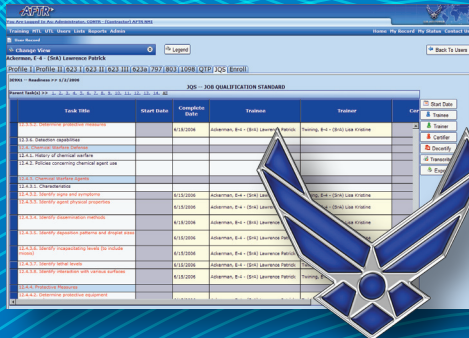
AFTR

You Are Logged In As: Administrator, COMTR - [Contractor] AFTR 984

Training MTL UTL Users Lists Reports Admin

Home My Record My Status Contact Us

Change View

Legend

Back To Users

Ackerman, E-4 - (SrA) Lawrence Patrick

Profile I | Profile II | 623 | 623 I | 623 II | 623a | 797 | 803 | 1098 | QTP | JQS | Enroll

Parent Task(s) >> 1 2 3 4 5 6 7 8 9 10 11 12 13 14 All

JQS -- JOB QUALIFICATION STANDARD

| | Task Title | Start Date | Complete Date | Trainee | Trainer | Cer |
|---|---|---|---|---|---|---|
| | 12.3.5. Determine protective measures | | 8/15/2006 | Ackerman, E-4 - (SrA) Lawrence Patrick | Twining, E-6 - (TSgt) Lisa Kristine | |
| | 12.3.6. Detection capabilities | | | | | |
| | 12.4. Chemical Warfare Defense | | | | | |
| | 12.4.1. History of chemical warfare | | | | | |
| | 12.4.2. Policies concerning chemical agent use | | | | | |
| | 12.4.3. Chemical Warfare Agents | | | | | |
| | 12.4.3.1. Characteristics | | | | | |
| | 12.4.3.2. Identify signs and symptoms | | 8/15/2006 | Ackerman, E-4 - (SrA) Lawrence Patrick | Twining, E-6 - (TSgt) Lisa Kristine | |
| | 12.4.3.3. Identify agent physical properties | | 8/15/2006 | Ackerman, E-4 - (SrA) Lawrence Patrick | | |
| | 12.4.3.4. Identify dissemination methods | | 8/15/2006 | Ackerman, E-4 - (SrA) Lawrence Patrick | | |
| | 12.4.3.5. Identify deposition patterns and droplet sizes | | 8/15/2006 | Ackerman, E-4 - (SrA) Lawrence Patrick | | |
| | 12.4.3.6. Identify incapacitating levels (to include mosses) | | 8/15/2006 | Ackerman, E-4 - (SrA) Lawrence Patrick | | |
| | 12.4.3.7. Identify lethal levels | | 8/15/2006 | Ackerman, E-4 - (SrA) Lawrence Patrick | | |
| | 12.4.3.8. Identify interaction with various surfaces | | 8/15/2006 | Ackerman, E-4 - (SrA) Lawrence Patrick | Twining, E-6 | |
| | 12.4.4. Protective Measures | | | | | |
| | 12.4.4.1. Determine protective equipment | | | | | |

Start Date
Trainee
Trainer
Certifier
Decertify
Transcribe
Expo